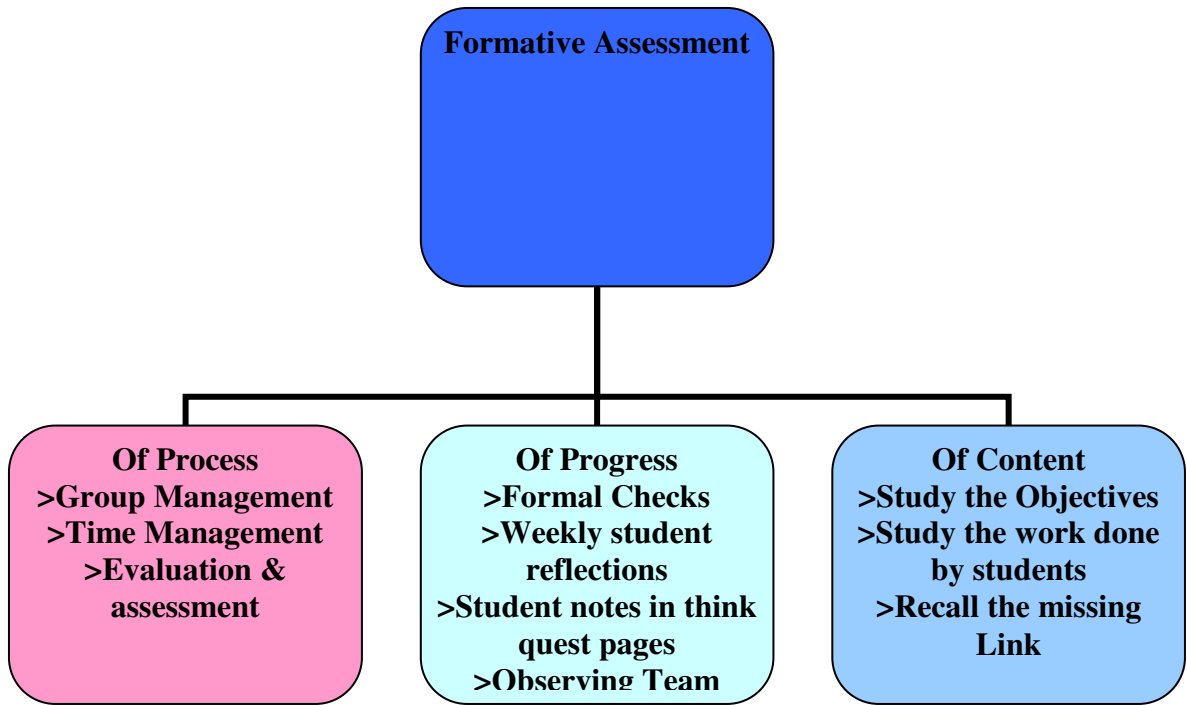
Formative Assessment

Of Process
>Group Management
>Time Management
>Evaluation & assessment

Of Progress
>Formal Checks
>Weekly student reflections
>Student notes in think quest pages
>Observing Team

Of Content
>Study the Objectives
>Study the work done by students
>Recall the missing Link